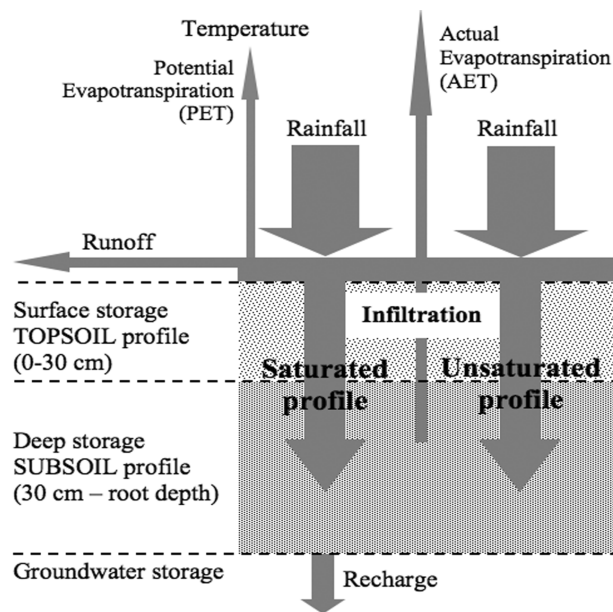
Temperature

Potential Evapotranspiration (PET)

Actual Evapotranspiration (AET)

Rainfall

Rainfall

Runoff

Surface storage TOPSOIL profile (0-30 cm)

Infiltration

Saturated profile

Unsaturated profile

Deep storage SUBSOIL profile (30 cm – root depth)

Groundwater storage

Recharge